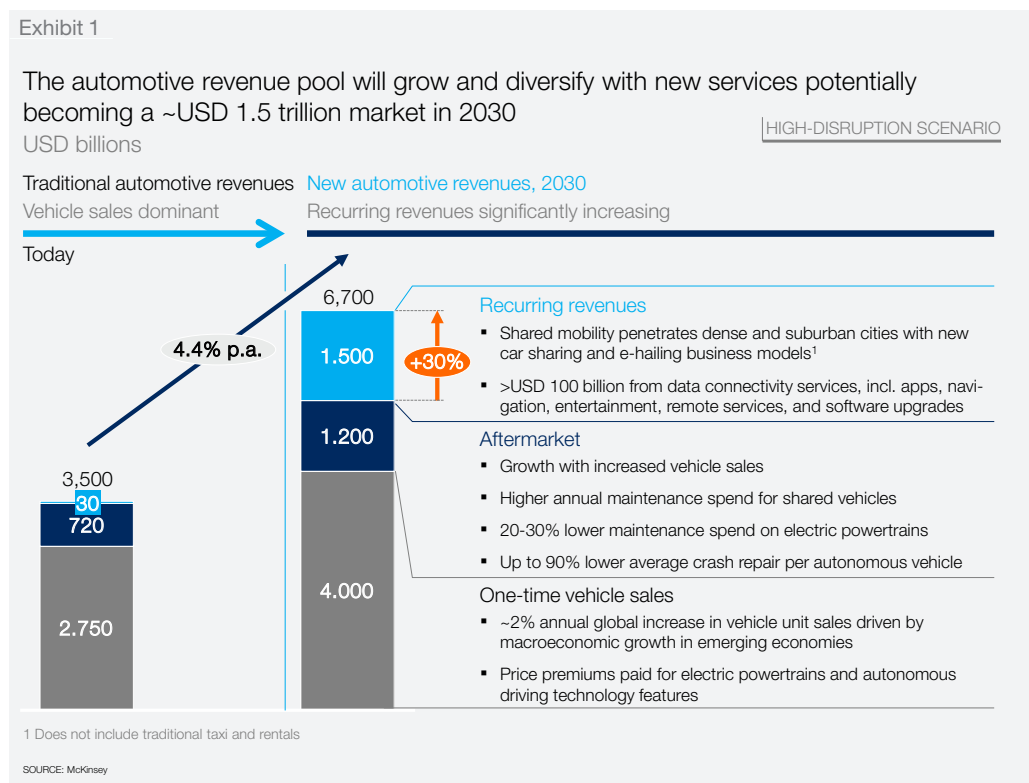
Exhibit 1

The automotive revenue pool will grow and diversify with new services potentially becoming a ~USD 1.5 trillion market in 2030

USD billions

HIGH-DISRUPTION SCENARIO

Traditional automotive revenues
Vehicle sales dominant

New automotive revenues, 2030
Recurring revenues significantly increasing

Today

4.4% p.a.

3,500
30
720
2.750

6,700
1.500
1.200
4.000

+30%

Recurring revenues
▪ Shared mobility penetrates dense and suburban cities with new car sharing and e-hailing business models$^1$
▪ >USD 100 billion from data connectivity services, incl. apps, navigation, entertainment, remote services, and software upgrades

Aftermarket
▪ Growth with increased vehicle sales
▪ Higher annual maintenance spend for shared vehicles
▪ 20-30% lower maintenance spend on electric powertrains
▪ Up to 90% lower average crash repair per autonomous vehicle

One-time vehicle sales
▪ ~2% annual global increase in vehicle unit sales driven by macroeconomic growth in emerging economies
▪ Price premiums paid for electric powertrains and autonomous driving technology features

1 Does not include traditional taxi and rentals

SOURCE: McKinsey